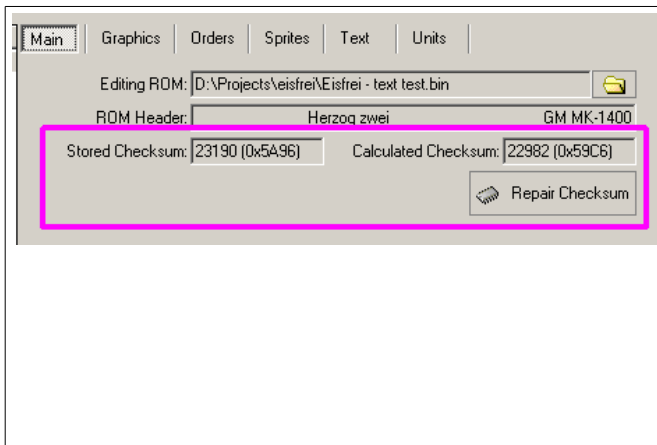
Main | Graphics | Orders | Sprites | Text | Units

Editing ROM: D:\Projects\eisfrei\Eisfrei - text test.bin

ROM Header: Herzog zwei GM MK-1400

Stored Checksum: 23190 (0x5A96)

Calculated Checksum: 22982 (0x59C6)

Repair Checksum